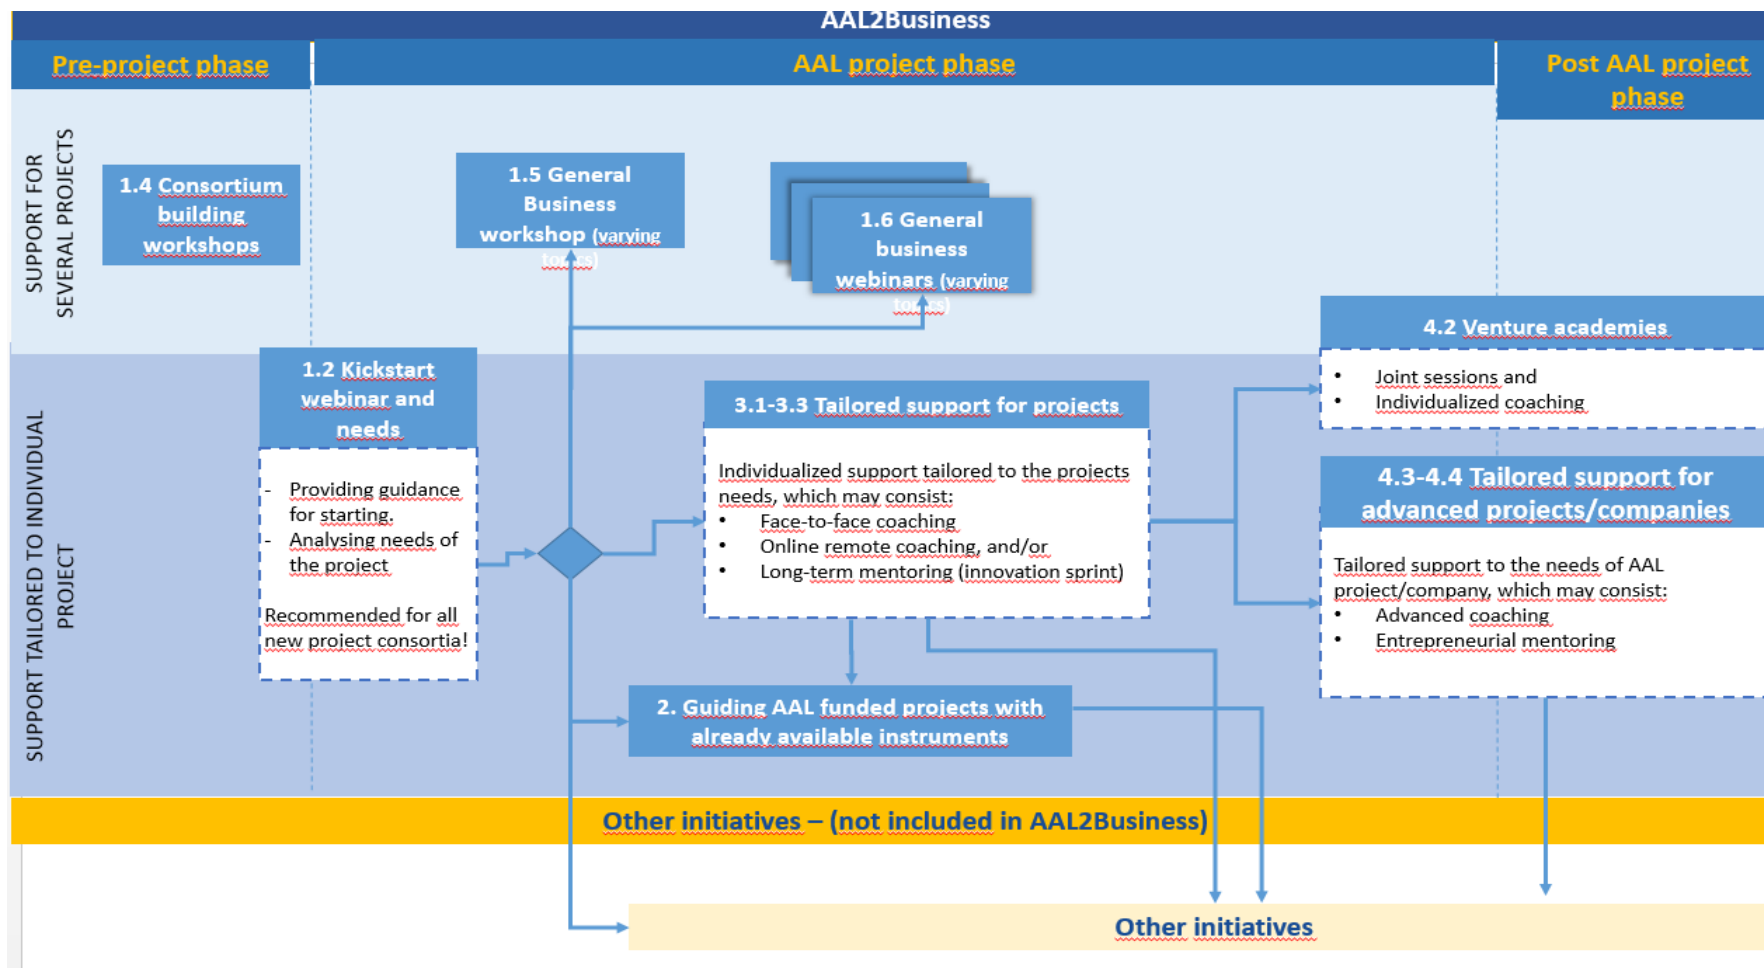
AAL2Business

Pre-project phase

AAL project phase

Post AAL project phase

SUPPORT FOR SEVERAL PROJECTS

1.4 Consortium building workshops

1.5 General Business workshop (varying to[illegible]cs)

1.6 General business webinars (varying to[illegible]cs)

4.2 Venture academies

- Joint sessions and
- Individualized coaching

SUPPORT TAILORED TO INDIVIDUAL PROJECT

1.2 Kickstart webinar and needs

- Providing guidance for starting.
- Analysing needs of the project

Recommended for all new project consortia!

3.1-3.3 Tailored support for projects

Individualized support tailored to the projects needs, which may consist:
- Face-to-face coaching
- Online remote coaching, and/or
- Long-term mentoring (innovation sprint)

4.3-4.4 Tailored support for advanced projects/companies

Tailored support to the needs of AAL project/company, which may consist:
- Advanced coaching
- Entrepreneurial mentoring

2. Guiding AAL funded projects with already available instruments

Other initiatives – (not included in AAL2Business)

Other initiatives